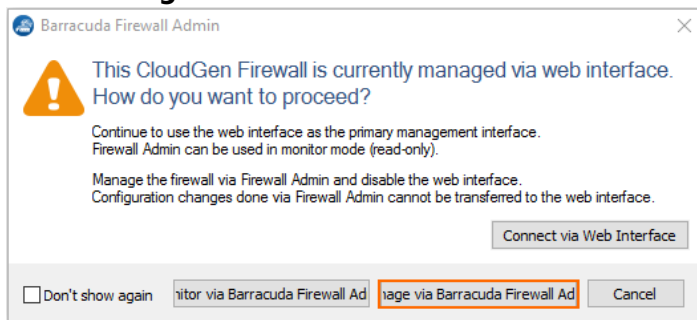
Barracuda Firewall Admin

This CloudGen Firewall is currently managed via web interface. How do you want to proceed?

Continue to use the web interface as the primary management interface. Firewall Admin can be used in monitor mode (read-only).

Manage the firewall via Firewall Admin and disable the web interface. Configuration changes done via Firewall Admin cannot be transferred to the web interface.

Connect via Web Interface

Don't show again

nitor via Barracuda Firewall Ad

nage via Barracuda Firewall Ad

Cancel